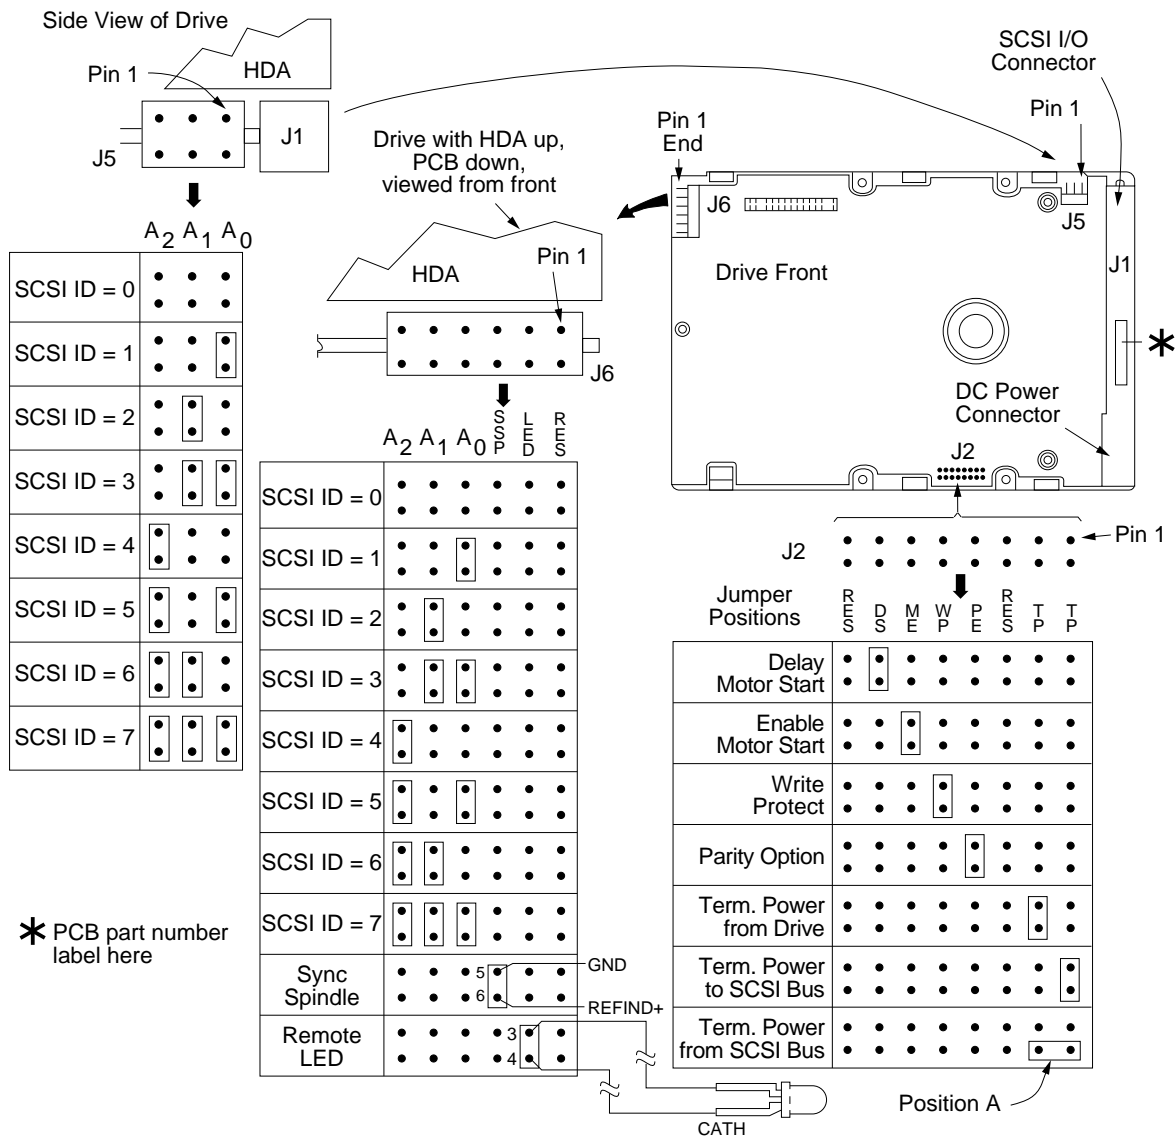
Side View of Drive

HDA

Pin 1

J1

J5

$A_2$ $A_1$ $A_0$

| | |
|---|---|
| SCSI ID = 0 | |
| SCSI ID = 1 | |
| SCSI ID = 2 | |
| SCSI ID = 3 | |
| SCSI ID = 4 | |
| SCSI ID = 5 | |
| SCSI ID = 6 | |
| SCSI ID = 7 | |

Drive with HDA up, PCB down, viewed from front

HDA

Pin 1

J6

$A_2$ $A_1$ $A_0$ SSP LED RES

| | |
|---|---|
| SCSI ID = 0 | |
| SCSI ID = 1 | |
| SCSI ID = 2 | |
| SCSI ID = 3 | |
| SCSI ID = 4 | |
| SCSI ID = 5 | |
| SCSI ID = 6 | |
| SCSI ID = 7 | |
| Sync Spindle | 5 6 |
| Remote LED | 3 4 |

GND

REFIND+

CATH

✱ PCB part number label here

Pin 1 End

SCSI I/O Connector

Pin 1

J6

J5

Drive Front

J1

✱

DC Power Connector

J2

J2

Pin 1

Jumper Positions

RES DS ME WP PE RES TP TP

| | |
|---|---|
| Delay Motor Start | |
| Enable Motor Start | |
| Write Protect | |
| Parity Option | |
| Term. Power from Drive | |
| Term. Power to SCSI Bus | |
| Term. Power from SCSI Bus | |

Position A